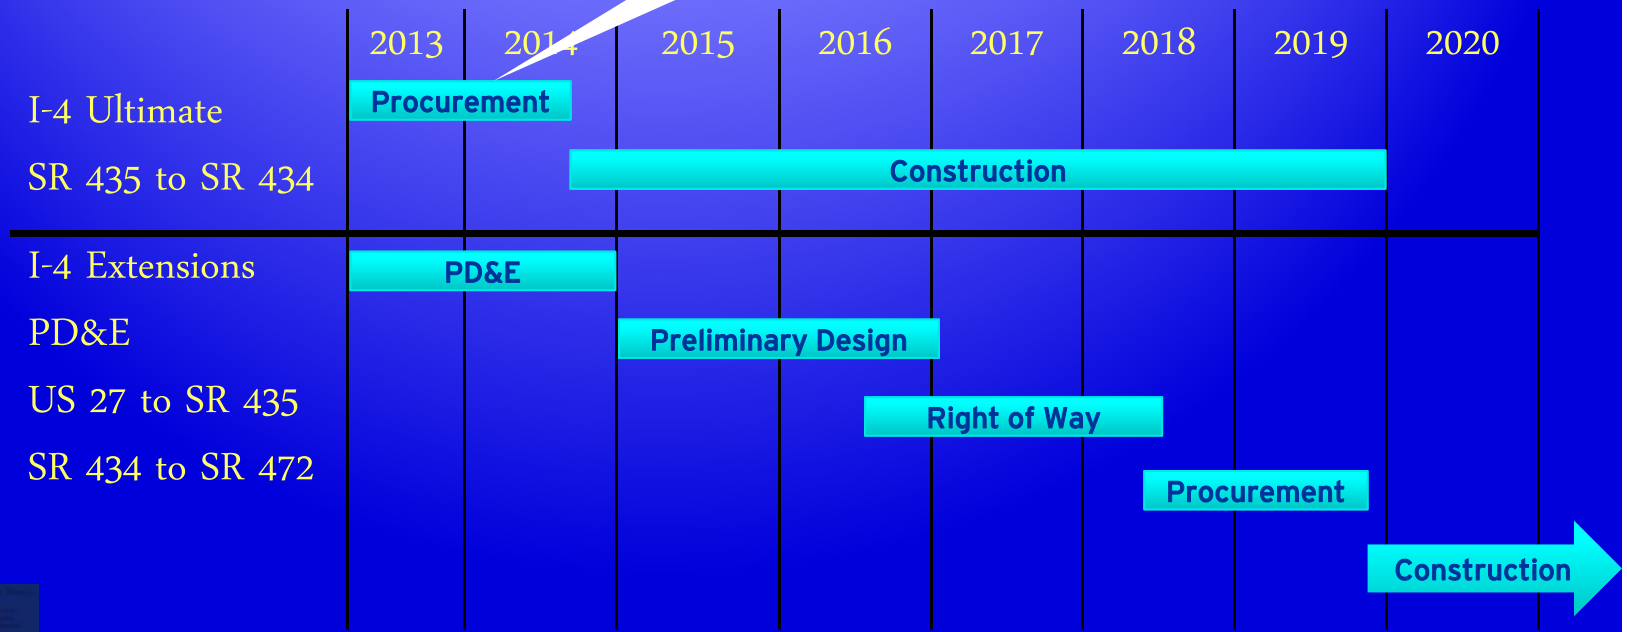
| | 2013 | 2014 | 2015 | 2016 | 2017 | 2018 | 2019 | 2020 |
|---|---|---|---|---|---|---|---|---|

I-4 Ultimate

SR 435 to SR 434

Procurement

Construction

I-4 Extensions

PD&E

US 27 to SR 435

SR 434 to SR 472

PD&E

Preliminary Design

Right of Way

Procurement

Construction